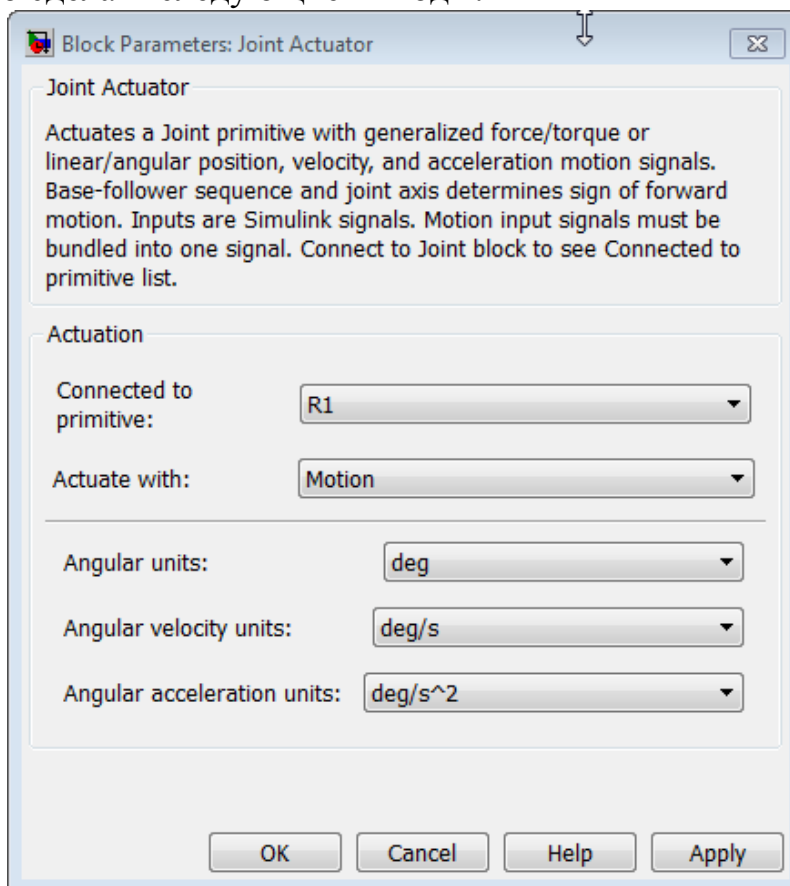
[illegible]

Block Parameters: Joint Actuator

Joint Actuator

Actuates a Joint primitive with generalized force/torque or linear/angular position, velocity, and acceleration motion signals. Base-follower sequence and joint axis determines sign of forward motion. Inputs are Simulink signals. Motion input signals must be bundled into one signal. Connect to Joint block to see Connected to primitive list.

Actuation

Connected to primitive: R1

Actuate with: Motion

Angular units: deg

Angular velocity units: deg/s

Angular acceleration units: deg/s^2

OK Cancel Help Apply